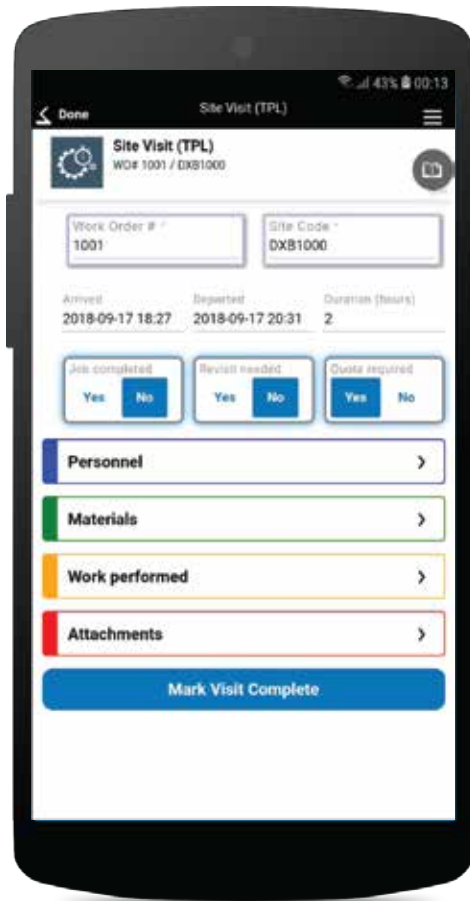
43% 00:13

Done

Site Visit (TPL)

Site Visit (TPL)
WO# 1001 / DXB1000

Work Order # *
1001

Site Code *
DXB1000

Arrived
2018-09-17 18:27

Departed
2018-09-17 20:31

Duration (hours)
2

Job completed
Yes No

Revisit needed
Yes No

Quote required
Yes No

Personnel

Materials

Work performed

Attachments

Mark Visit Complete